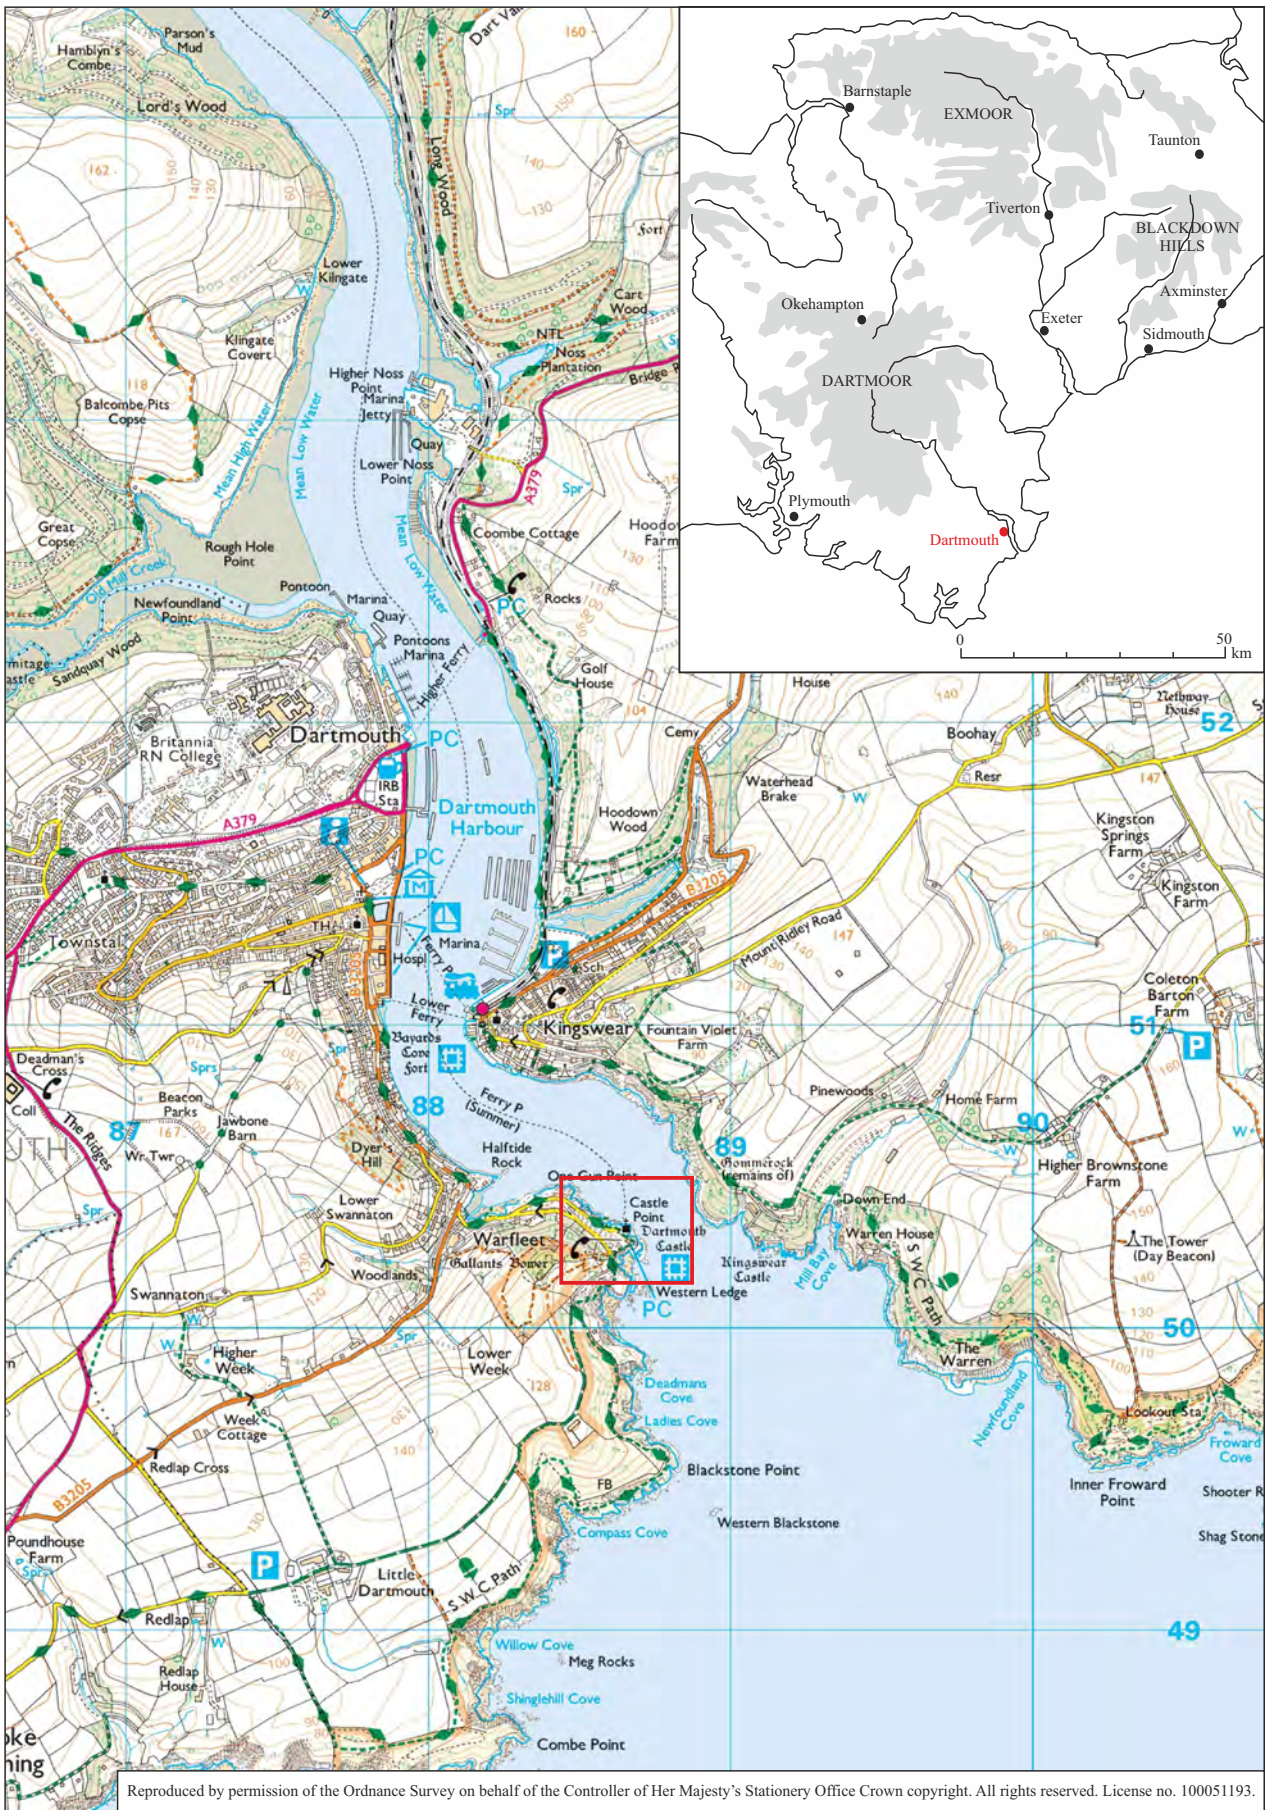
Parson's Mud
Hamblyn's Combe
Lord's Wood
162
Dart Valley
160
Spr
150
140
130
Long Wood
Fort
Lower Kilngate
Klingate Covert
118
Balcombe Pits Copse
Mean High Water
Mean Low Water
Higher Noss Point
Marina Jetty
Quay
Lower Noss Point
Cart Wood
NTL
Noss Plantation
Bridge
A379
Spr
Coombe Cottage
Hoodown Farm
130
Great Copse
Rough Hole Point
Old Mill Creek
Newfoundland Point
Pontoon
Marina Quay
Pontoons Marina
Higher Ferry
Mean Low Water
PC
Rocks
Golf House
104
Sandquay Wood
Hermitage Castle
Britannia RN College
Dartmouth
PC
IRB Sta
Dartmouth Harbour
A379
Hoodown Wood
Cemy
House
140
Boohay
Nethway House
52
Resr
147
Waterhead Brake
W
Kingston Springs Farm
Kingston Farm
PC
Marina
Townstal
TH
Hospl
B3205
Ferry P
Lower Ferry
Sch
B3205
Mount Ridley Road
147
140
130
90
Coleton Barton Farm
51
P
Kingswear
Fountain Violet Farm
Bayards Cove Fort
Deadman's Cross
Coll
The Ridges
Sprs
Beacon Parks
167
Jawbone Barn
88
Ferry P (Summer)
Pinewoods
Home Farm
90
W
89
Gommerock (remains of)
Higher Brownstone Farm
W
Wr Twr
Dyer's Hill
Halftide Rock
One Gun Point
Castle Point
Dartmouth Castle
Down End
Warren House
Lower Swannaton
Warfleet
Gallants Bower
Kingswear Castle
Mill Bay Cove
S W C Path
The Tower (Day Beacon)
Spr
Woodlands
Western Ledge
PC
Swannaton
120
Spr
Higher Week
Lower Week
128
Deadmans Cove
Ladies Cove
The Warren
Newfoundland Cove
50
Lookout Sta
Week Cottage
140
Redlap Cross
Blackstone Point
Froward Cove
Inner Froward Point
Shooter R
B3205
FB
Western Blackstone
Poundhouse Farm
Compass Cove
Shag Stone
P
Little Dartmouth
S.W.C. Path
Redlap
W
Willow Cove
Meg Rocks
49
Redlap House
Shinglehill Cove
Combe Point
Barnstaple
EXMOOR
Taunton
Tiverton
BLACKDOWN HILLS
Axminster
Okehampton
Exeter
Sidmouth
DARTMOOR
Plymouth
Dartmouth
0
50
km
Reproduced by permission of the Ordnance Survey on behalf of the Controller of Her Majesty's Stationery Office Crown copyright. All rights reserved. License no. 100051193.